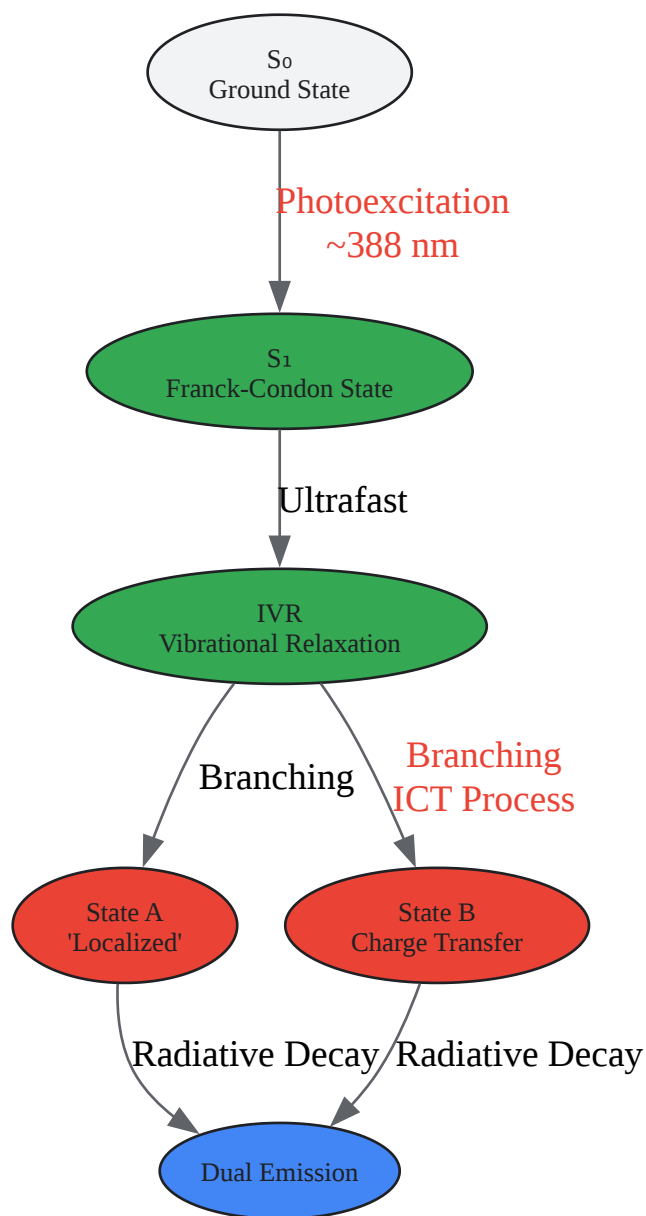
S₀
Ground State

Photoexcitation
~388 nm

S₁
Franck-Condon State

Ultrafast

IVR
Vibrational Relaxation

Branching

Branching
ICT Process

State A
'Localized'

State B
Charge Transfer

Radiative Decay

Radiative Decay

Dual Emission